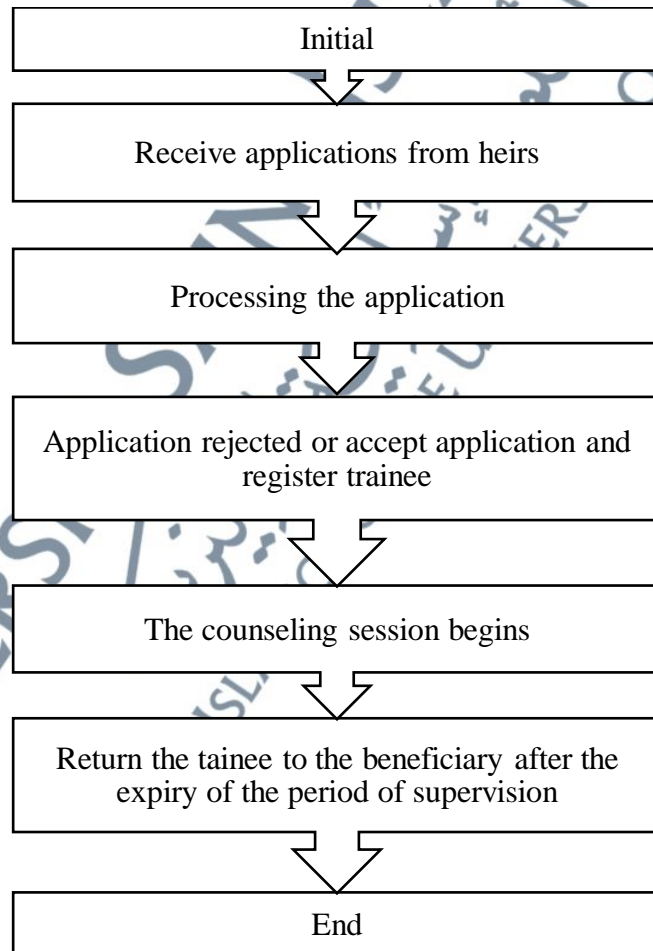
Initial

Receive applications from heirs

Processing the application

Application rejected or accept application and register trainee

The counseling session begins

Return the tainee to the beneficiary after the expiry of the period of supervision

End